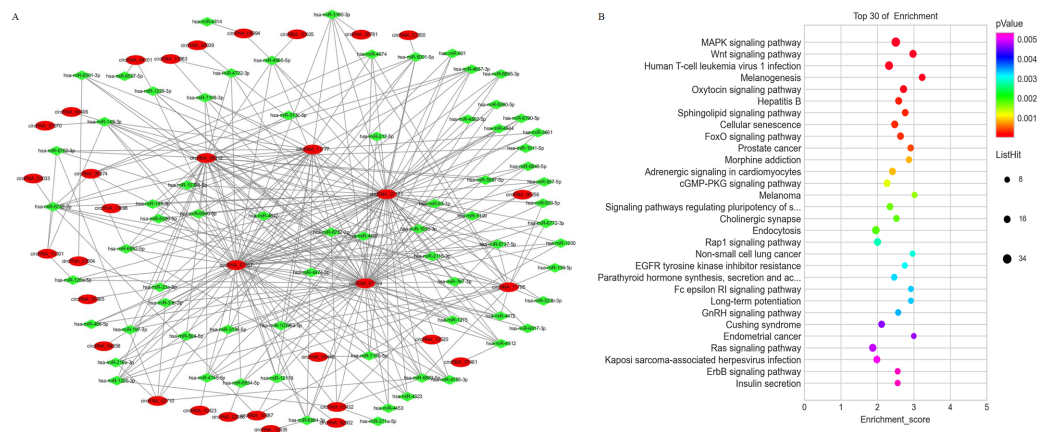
A

B

Top 30 of Enrichment

MAPK signaling pathway
Wnt signaling pathway
Human T-cell leukemia virus 1 infection
Melanogenesis
Oxytocin signaling pathway
Hepatitis B
Sphingolipid signaling pathway
Cellular senescence
FoxO signaling pathway
Prostate cancer
Morphine addiction
Adrenergic signaling in cardiomyocytes
cGMP-PKG signaling pathway
Melanoma
Signaling pathways regulating pluripotency of s...
Cholinergic synapse
Endocytosis
Rap1 signaling pathway
Non-small cell lung cancer
EGFR tyrosine kinase inhibitor resistance
Parathyroid hormone synthesis, secretion and ac...
Fc epsilon RI signaling pathway
Long-term potentiation
GnRH signaling pathway
Cushing syndrome
Endometrial cancer
Ras signaling pathway
Kaposi sarcoma-associated herpesvirus infection
ErbB signaling pathway
Insulin secretion

0 1 2 3 4 5
Enrichment_score

pValue
0.005
0.004
0.003
0.002
0.001

ListHit
8
16
34